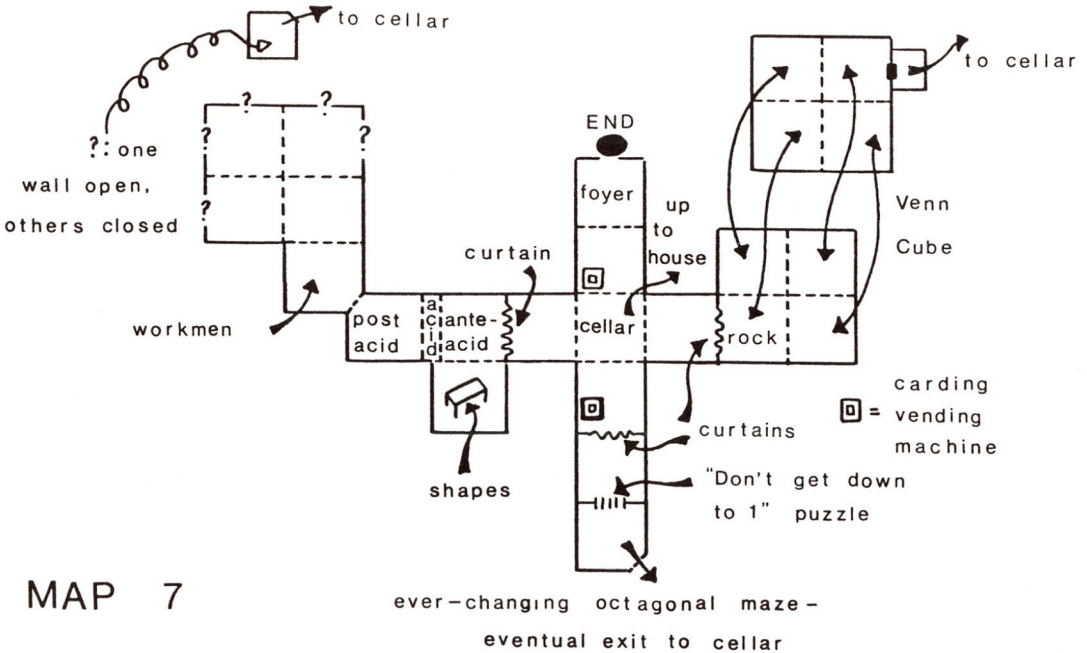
to cellar

?: one wall open, others closed

? ? ? ? ?

workmen

post acid

a c i d

ante-acid

curtain

shapes

END

foyer

up to house

cellar

curtains

"Don't get down to 1" puzzle

ever-changing octagonal maze - eventual exit to cellar

to cellar

Venn Cube

rock

carding vending machine

MAP 7